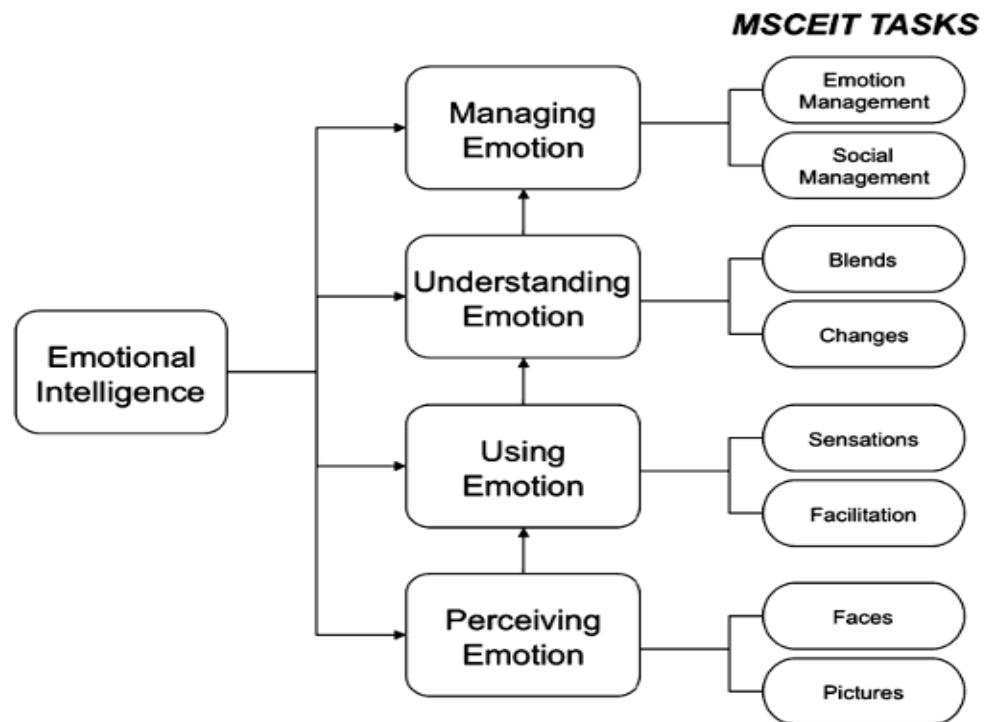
MSCEIT TASKS

Emotional Intelligence

Managing Emotion

Emotion Management

Social Management

Understanding Emotion

Blends

Changes

Using Emotion

Sensations

Facilitation

Perceiving Emotion

Faces

Pictures